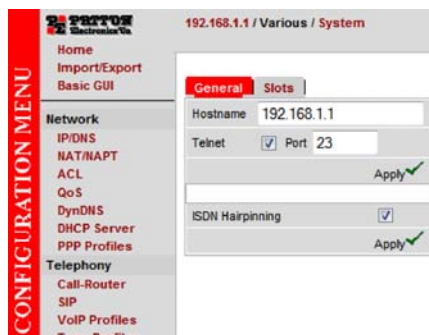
PATTON Electronics Co.

CONFIGURATION MENU

Home
Import/Export
Basic GUI

Network
IP/DNS
NAT/NAPT
ACL
QoS
DynDNS
DHCP Server
PPP Profiles

Telephony
Call-Router
SIP
VoIP Profiles
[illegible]

192.168.1.1 / Various / System

General | Slots

Hostname 192.168.1.1
Telnet ☑ Port 23
Apply
ISDN Hairpinning ☑
Apply